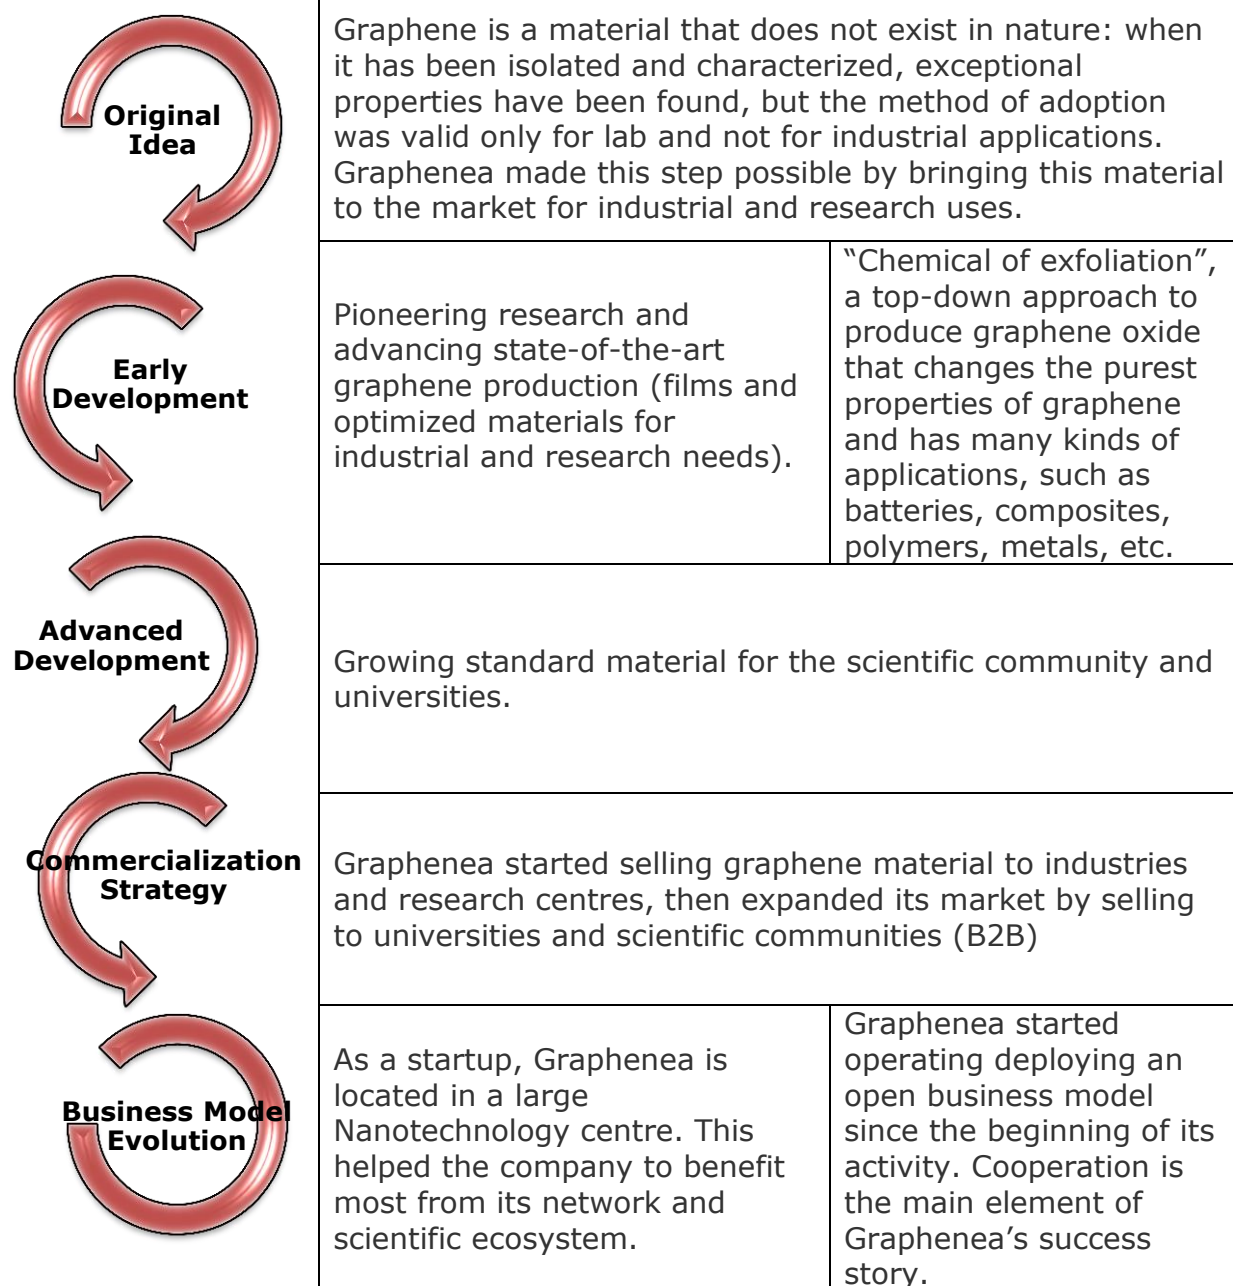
Original Idea

Graphene is a material that does not exist in nature: when it has been isolated and characterized, exceptional properties have been found, but the method of adoption was valid only for lab and not for industrial applications. Graphenea made this step possible by bringing this material to the market for industrial and research uses.

Early Development

Pioneering research and advancing state-of-the-art graphene production (films and optimized materials for industrial and research needs).

“Chemical of exfoliation”, a top-down approach to produce graphene oxide that changes the purest properties of graphene and has many kinds of applications, such as batteries, composites, polymers, metals, etc.

Advanced Development

Growing standard material for the scientific community and universities.

Commercialization Strategy

Graphenea started selling graphene material to industries and research centres, then expanded its market by selling to universities and scientific communities (B2B)

Business Model Evolution

As a startup, Graphenea is located in a large Nanotechnology centre. This helped the company to benefit most from its network and scientific ecosystem.

Graphenea started operating deploying an open business model since the beginning of its activity. Cooperation is the main element of Graphenea’s success story.